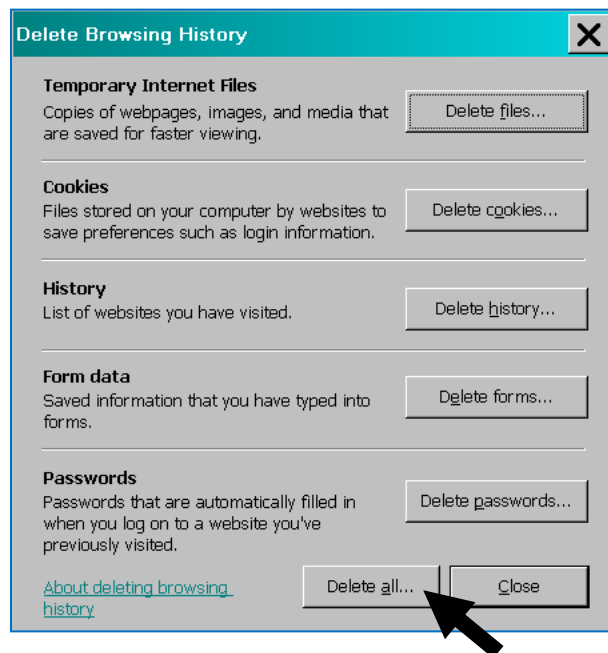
Delete Browsing History

X

Temporary Internet Files
Copies of webpages, images, and media that are saved for faster viewing.

Delete files...

Cookies
Files stored on your computer by websites to save preferences such as login information.

Delete cookies...

History
List of websites you have visited.

Delete history...

Form data
Saved information that you have typed into forms.

Delete forms...

Passwords
Passwords that are automatically filled in when you log on to a website you've previously visited.

Delete passwords...

About deleting browsing history

Delete all...

Close